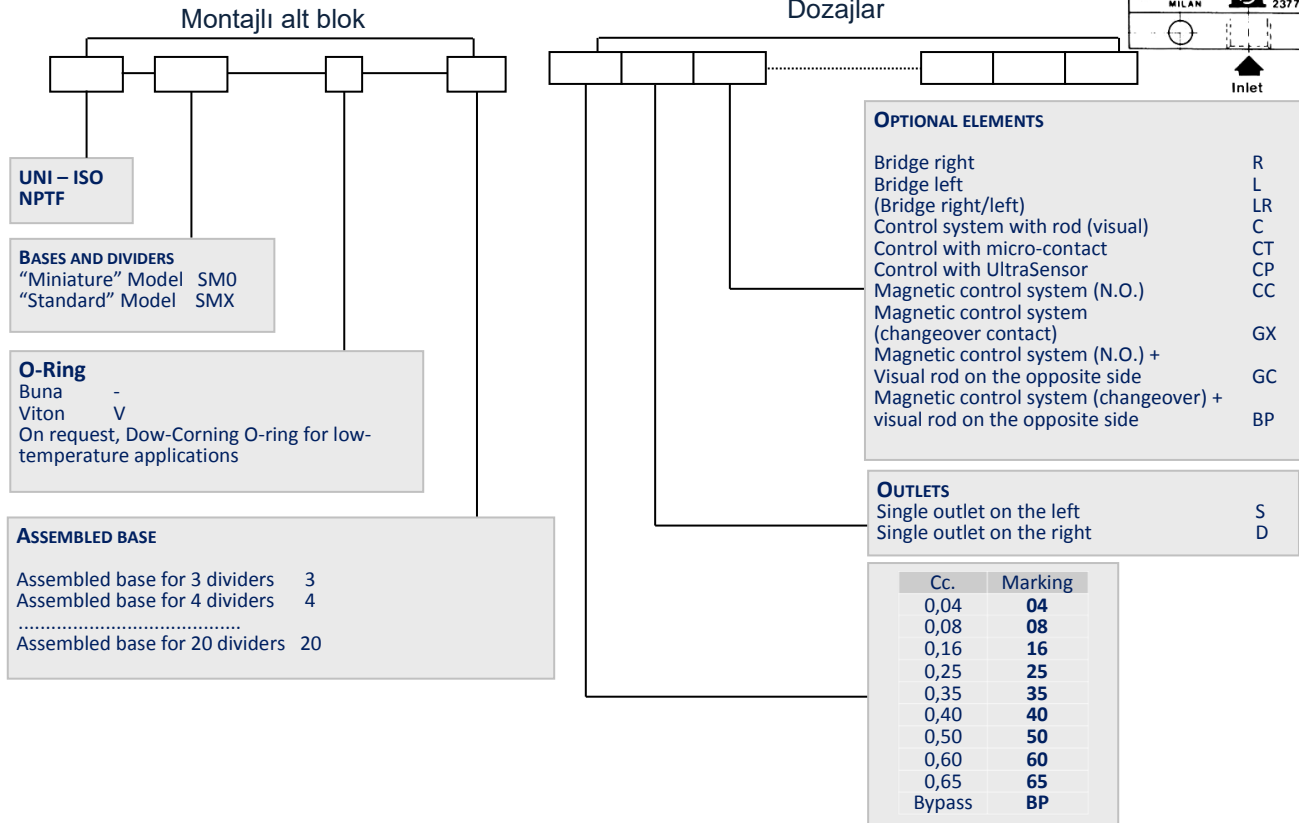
Montajlı alt blok

Dozajlar

MILAN 2377

Inlet

UNI – ISO
NPTF

BASES AND DIVIDERS
“Miniature” Model SM0
“Standard” Model SMX

O-Ring
Buna -
Viton V
On request, Dow-Corning O-ring for low-temperature applications

ASSEMBLED BASE

Assembled base for 3 dividers 3
Assembled base for 4 dividers 4
.......................................
Assembled base for 20 dividers 20

OPTIONAL ELEMENTS

Bridge right R
Bridge left L
(Bridge right/left) LR
Control system with rod (visual) C
Control with micro-contact CT
Control with UltraSensor CP
Magnetic control system (N.O.) CC
Magnetic control system (changeover contact) GX
Magnetic control system (N.O.) + Visual rod on the opposite side GC
Magnetic control system (changeover) + visual rod on the opposite side BP

OUTLETS
Single outlet on the left S
Single outlet on the right D

| Cc. | Marking |
|---|---|
| 0,04 | **04** |
| 0,08 | **08** |
| 0,16 | **16** |
| 0,25 | **25** |
| 0,35 | **35** |
| 0,40 | **40** |
| 0,50 | **50** |
| 0,60 | **60** |
| 0,65 | **65** |
| Bypass | **BP** |